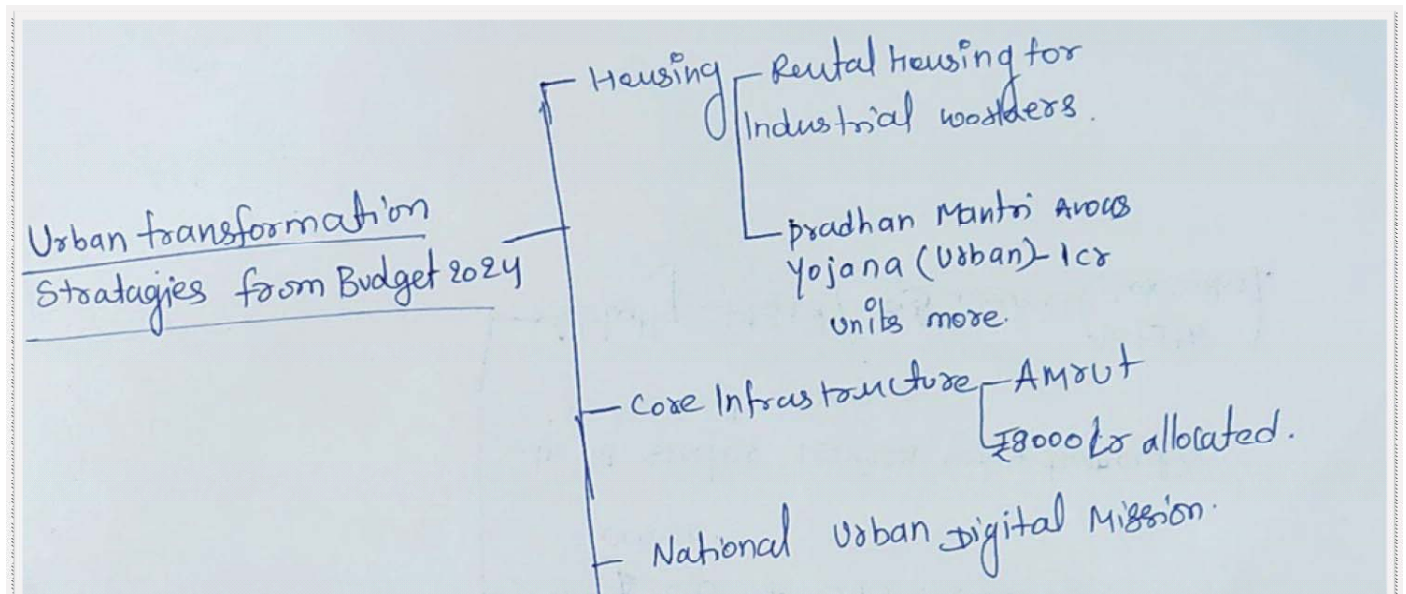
Urban transformation Stratagies from Budget 2024

Housing
Rental Housing for Industrial workers.
pradhan Mantri Awas Yojana (Urban) - 1cr units more.

Core Infrastructure
AMRUT
₹8000 cr allocated.

National Urban Digital Mission.